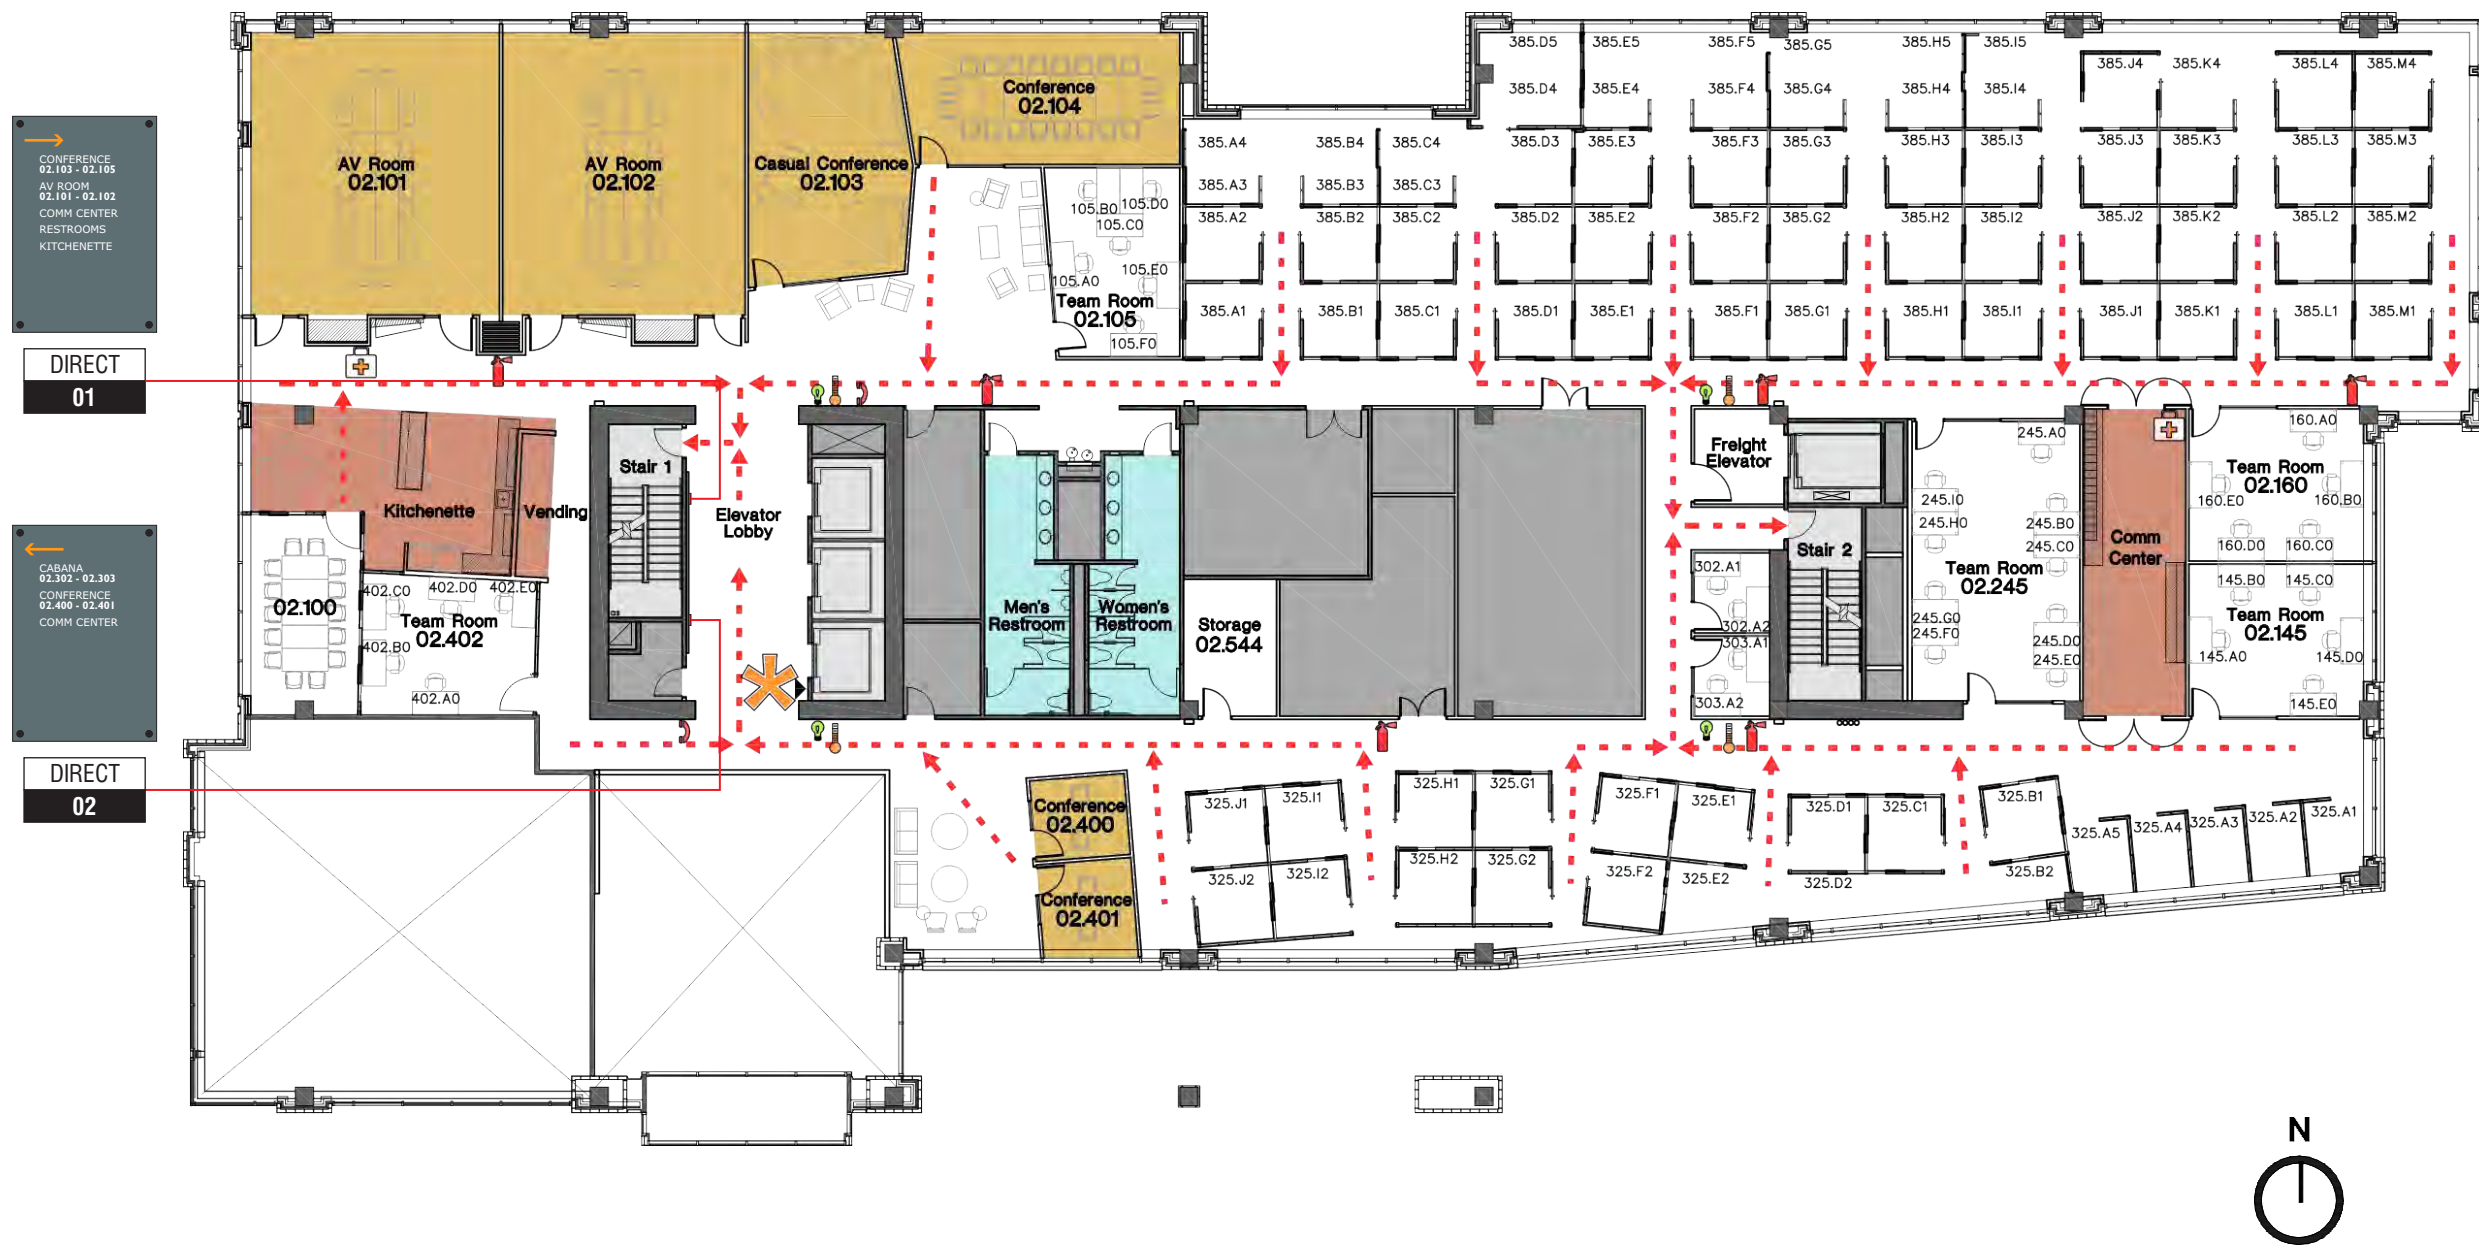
CONFERENCE
02.103 - 02.105
AV ROOM
02.101 - 02.102
COMM CENTER
RESTROOMS
KITCHENETTE

DIRECT
01

CABANA
02.302 - 02.303
CONFERENCE
02.400 - 02.401
COMM CENTER

DIRECT
02

AV Room
02.101

AV Room
02.102

Casual Conference
02.103

Conference
02.104

105.B0 105.D0
105.C0
105.E0
105.A0
Team Room
02.105
105.F0

385.D5 385.E5 385.F5 385.G5 385.H5 385.I5
385.D4 385.E4 385.F4 385.G4 385.H4 385.I4
385.J4 385.K4 385.L4 385.M4
385.A4 385.B4 385.C4 385.D3 385.E3 385.F3 385.G3 385.H3 385.I3 385.J3 385.K3 385.L3 385.M3
385.A3 385.B3 385.C3
385.A2 385.B2 385.C2 385.D2 385.E2 385.F2 385.G2 385.H2 385.I2 385.J2 385.K2 385.L2 385.M2
385.A1 385.B1 385.C1 385.D1 385.E1 385.F1 385.G1 385.H1 385.I1 385.J1 385.K1 385.L1 385.M1

Kitchenette
Vending
02.100
402.C0 402.D0 402.E0
Team Room
02.402
402.B0
402.A0

Stair 1
Elevator
Lobby

Men's
Restroom
Women's
Restroom
Storage
02.544

Freight
Elevator
Stair 2
302.A1
302.A2
303.A1
303.A2

245.A0
245.I0
245.H0
245.B0
245.C0
Team Room
02.245
245.G0
245.F0
245.D0
245.E0

Comm
Center

160.A0
Team Room
02.160
160.E0
160.B0
160.D0
160.C0
145.B0
145.C0
Team Room
02.145
145.A0
145.D0
145.E0

Conference
02.400
Conference
02.401

325.J1 325.I1 325.H1 325.G1 325.F1 325.E1 325.D1 325.C1 325.B1
325.A5 325.A4 325.A3 325.A2 325.A1
325.J2 325.I2 325.H2 325.G2 325.F2 325.E2 325.D2 325.B2

N